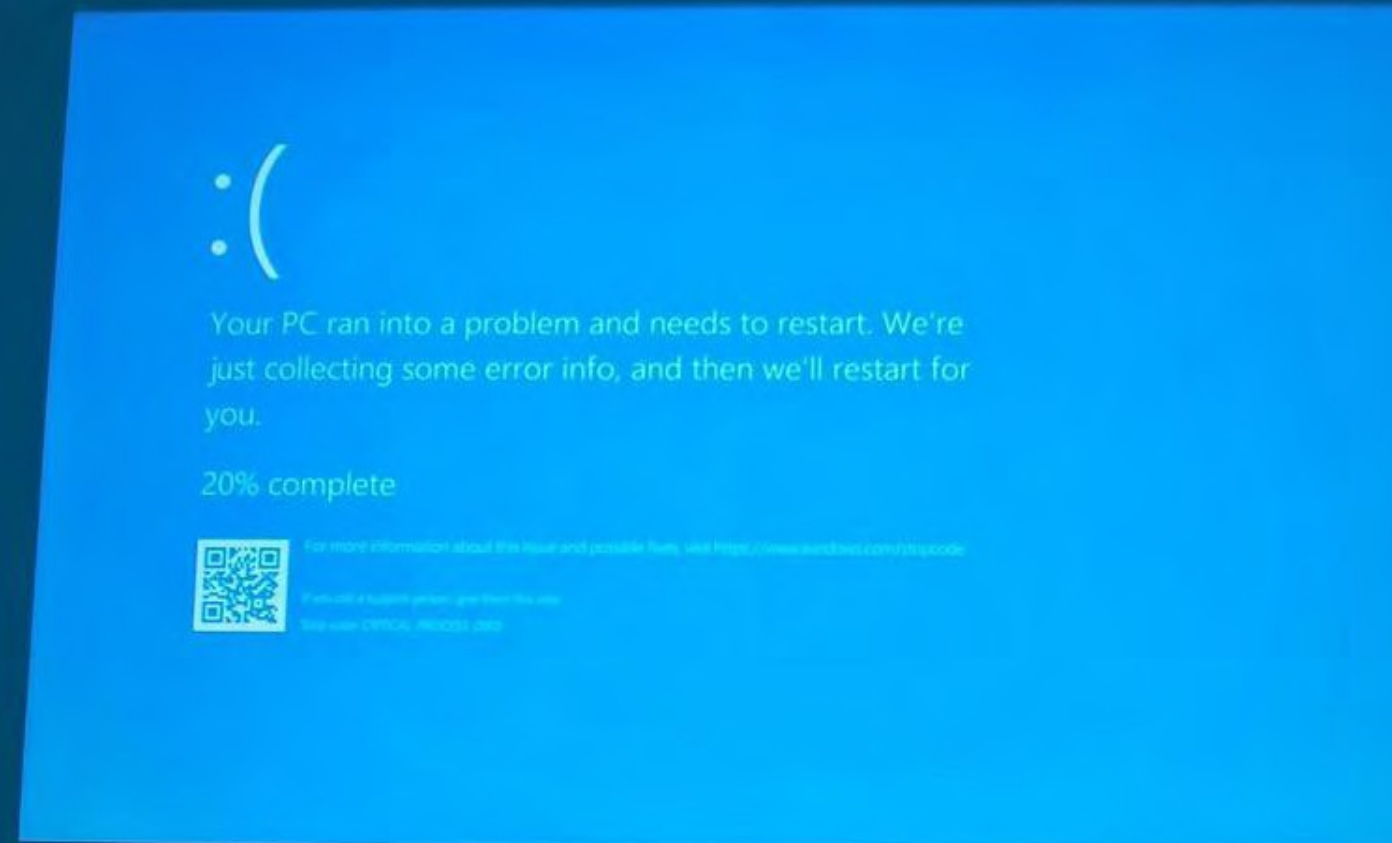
:(

Your PC ran into a problem and needs to restart. We're just collecting some error info, and then we'll restart for you.

20% complete

For more information about this issue and possible fixes, visit https://www.windows.com/stopcode

If you call a support person, give them this info:
Stop code: CRITICAL PROCESS DIED